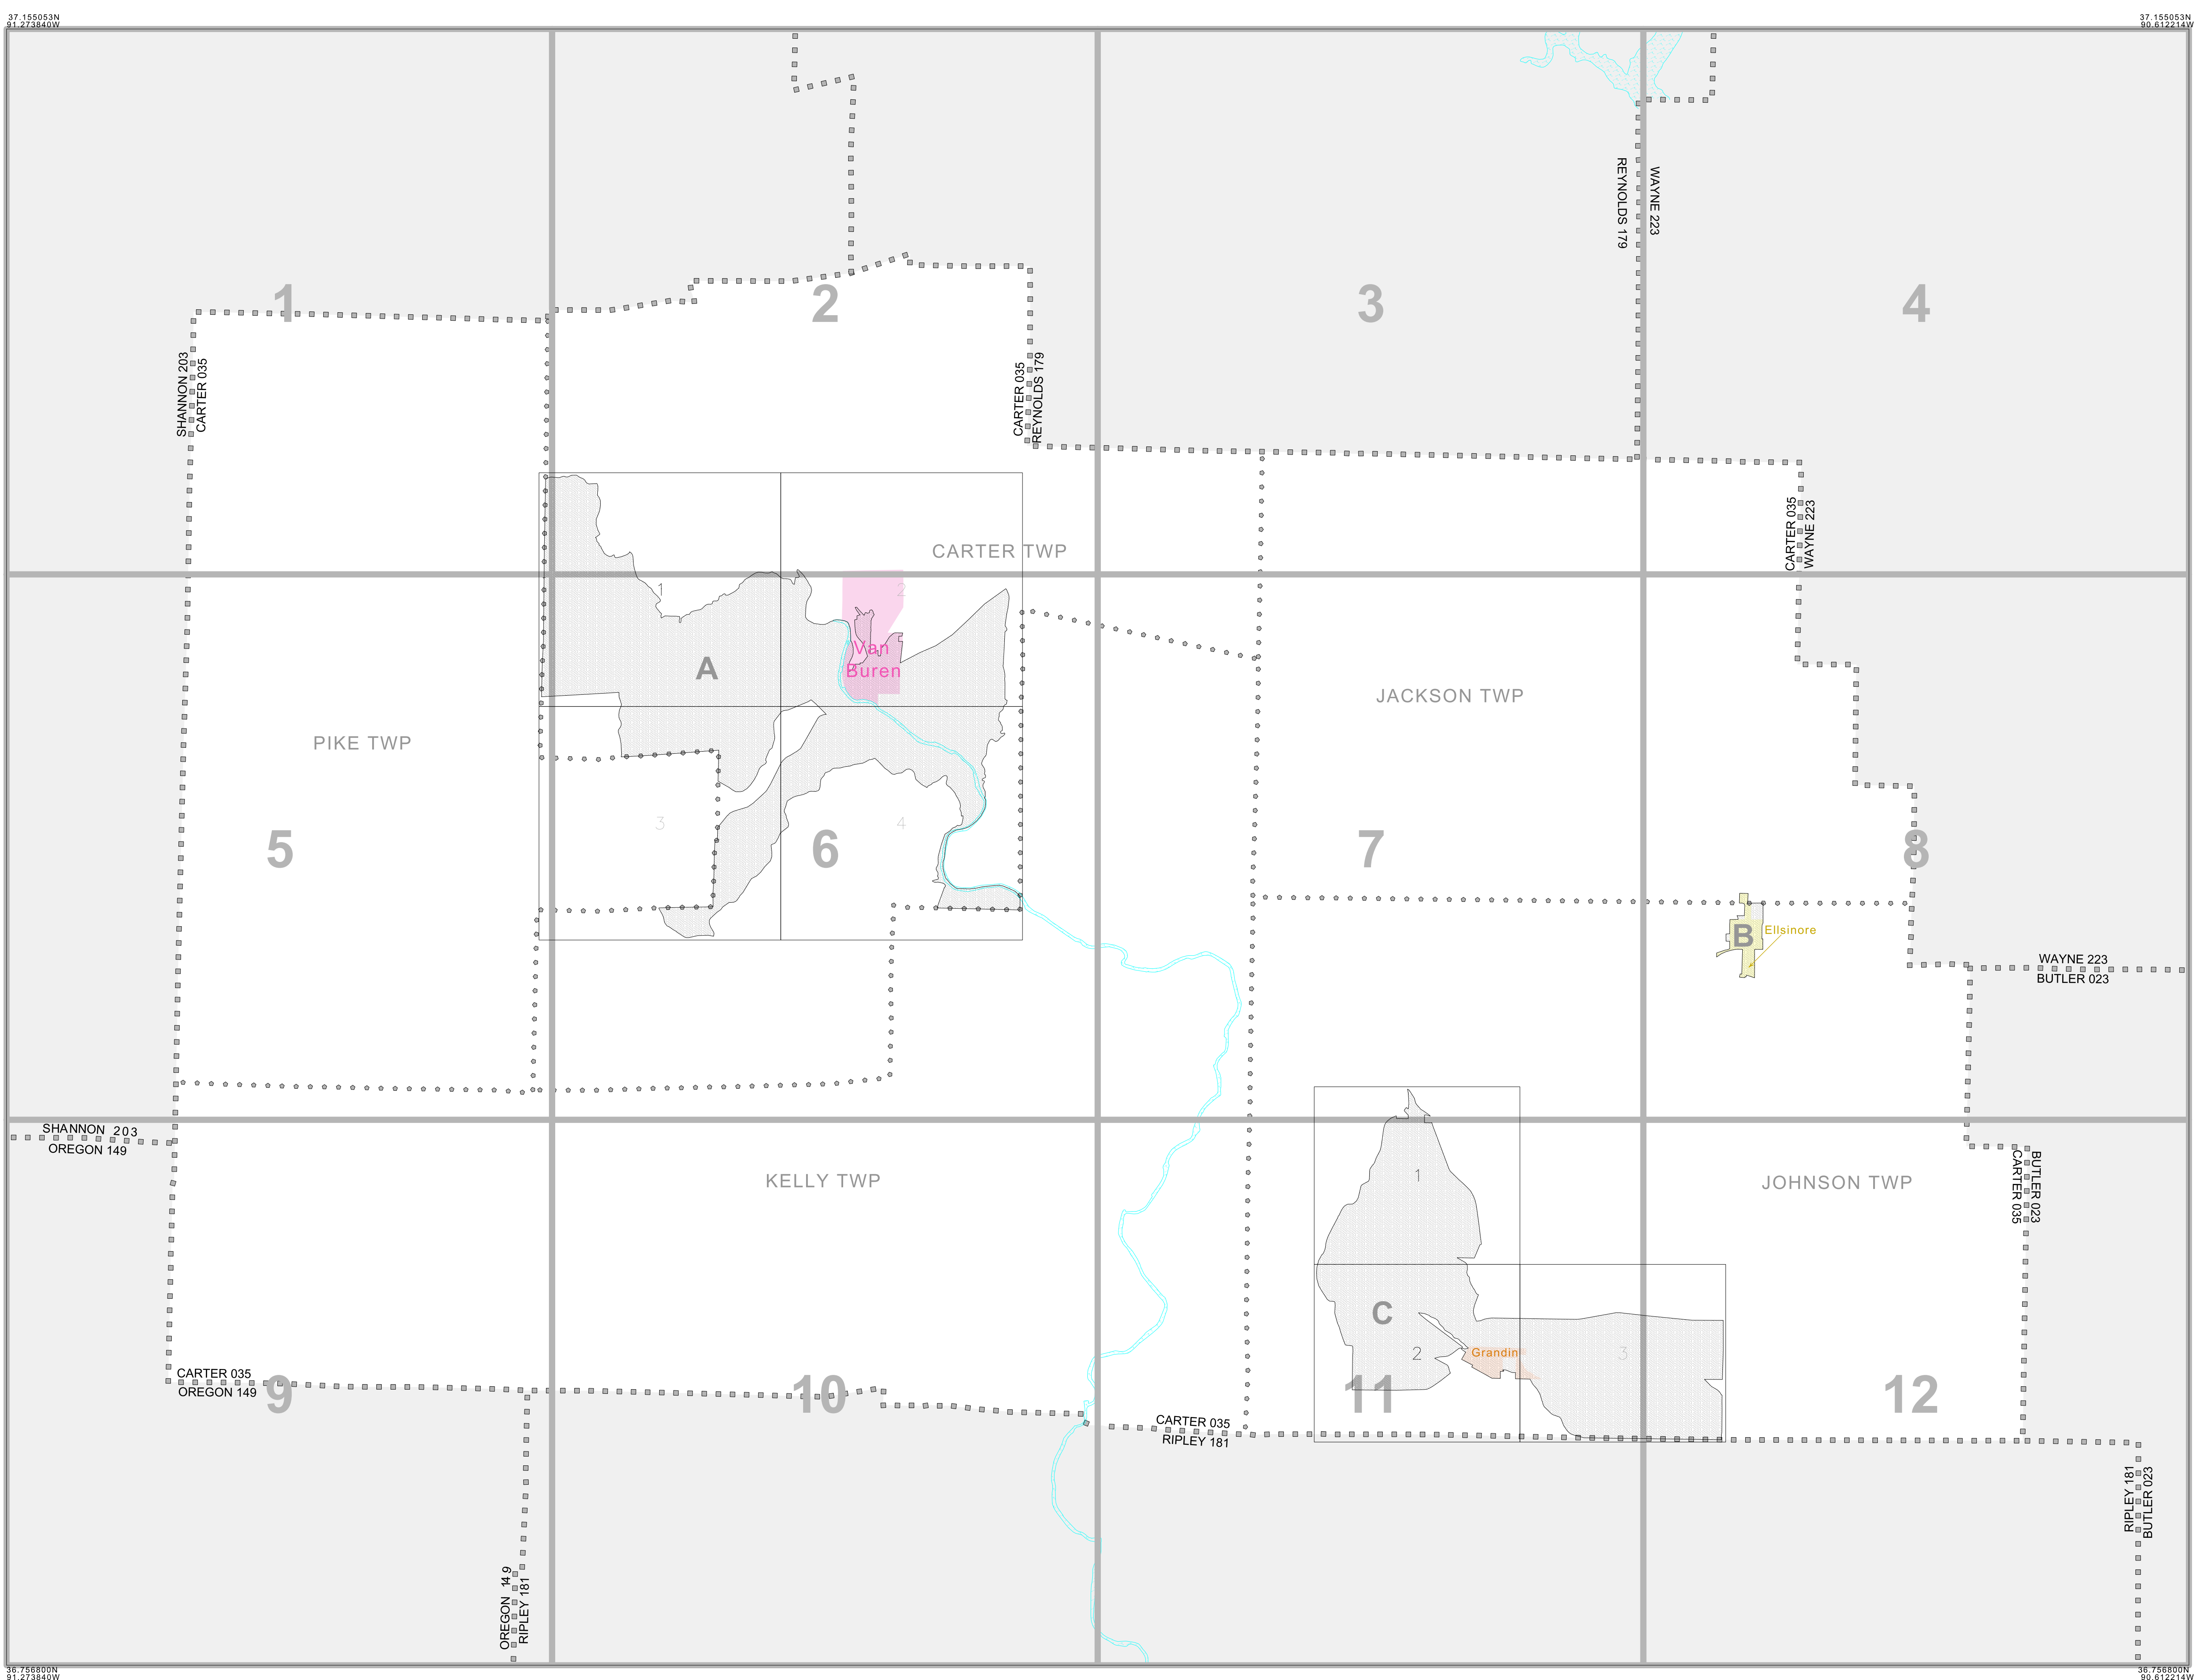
37.155053N
91.273840W

37.155053N
90.612214W

1

2

3

4

SHANNON 203
CARTER 035

CARTER 035
REYNOLDS 179

REYNOLDS 179

WAYNE 223

CARTER 035
WAYNE 223

CARTER TWP

1

2

Van Buren

A

PIKE TWP

JACKSON TWP

3

4

5

6

7

8

B

Ellsinore

WAYNE 223
BUTLER 023

SHANNON 203
OREGON 149

KELLY TWP

1

JOHNSON TWP

BUTLER 023
CARTER 035

C

2

Grandin

3

CARTER 035
OREGON 149

9

10

11

12

CARTER 035
RIPLEY 181

RIPLEY 181
BUTLER 023

OREGON 149
RIPLEY 181

36.756800N
91.273840W

36.756800N
90.612214W